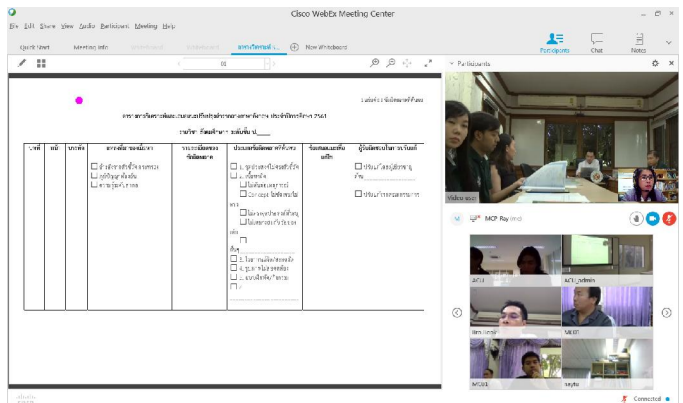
Cisco WebEx Meeting Center

File Edit Share View Audio Participant Meeting Help

Quick Start Meeting Info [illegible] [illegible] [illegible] New Whiteboard

Participants Chat Notes

Participants

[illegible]

MCP Ray (me)

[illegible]

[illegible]

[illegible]

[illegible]

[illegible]

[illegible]

Connected